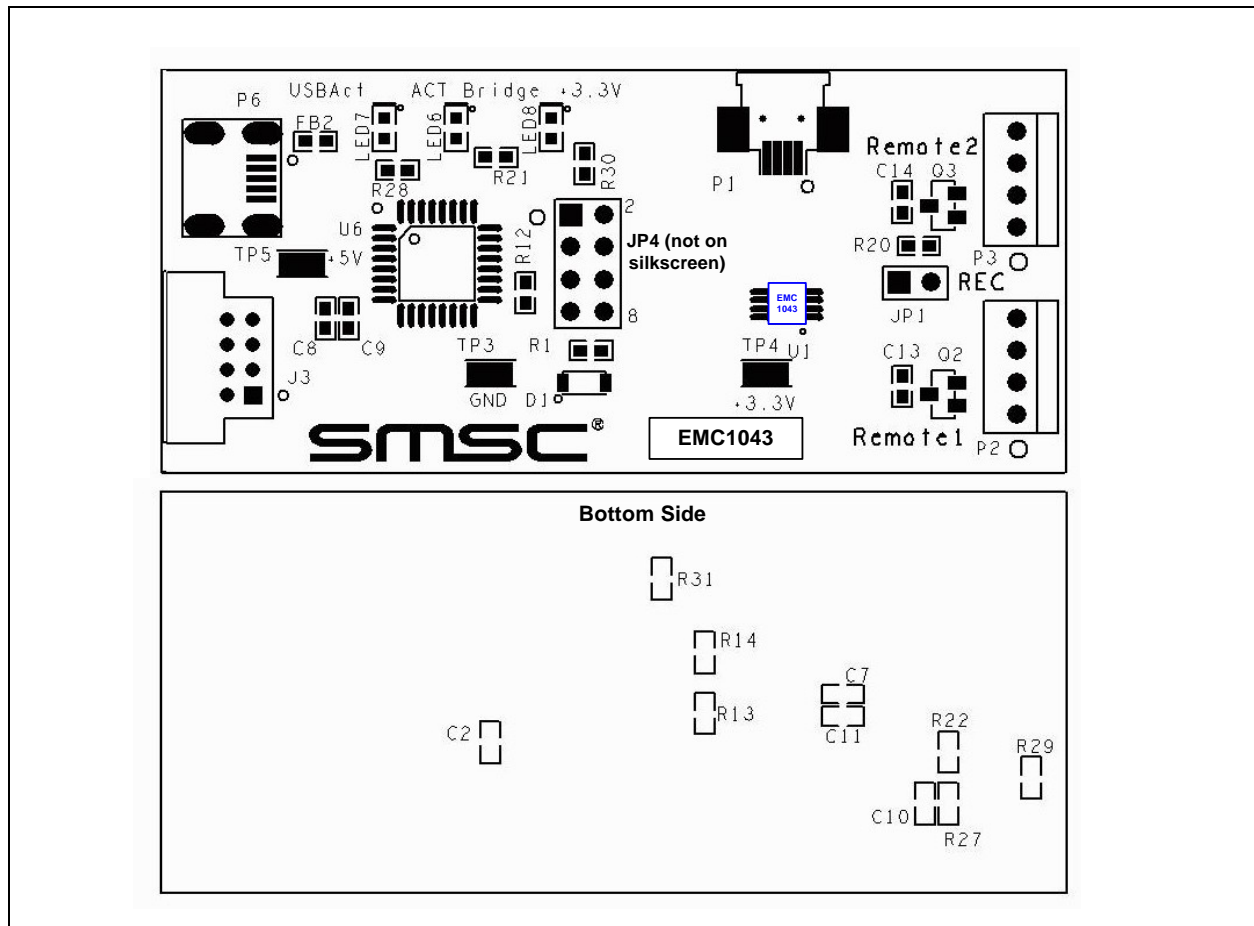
P6
USBAct
ACT
Bridge
+3.3V
FB2
LED7
LED6
LED8
R21
R30
R28
P1
Remote2
C14
Q3
U6
2
JP4 (not on silkscreen)
R12
TP5
+5V
R20
P3
EMC 1043
JP1
REC
8
C8
C9
TP3
R1
TP4
U1
C13
Q2
J3
GND
D1
+3.3V
SMSC®
EMC1043
Remote1
P2

Bottom Side
R31
R14
C7
R13
C11
R22
C2
R29
C10
R27